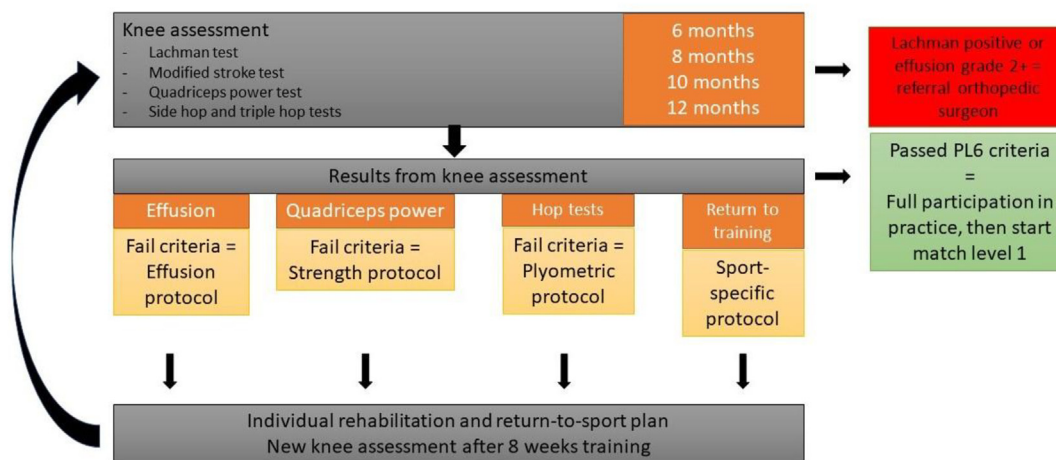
Knee assessment
- Lachman test
- Modified stroke test
- Quadriceps power test
- Side hop and triple hop tests

6 months
8 months
10 months
12 months

Lachman positive or effusion grade 2+ = referral orthopedic surgeon

Results from knee assessment

Passed PL6 criteria = Full participation in practice, then start match level 1

Effusion
Fail criteria = Effusion protocol

Quadriceps power
Fail criteria = Strength protocol

Hop tests
Fail criteria = Plyometric protocol

Return to training
Sport-specific protocol

Individual rehabilitation and return-to-sport plan
New knee assessment after 8 weeks training